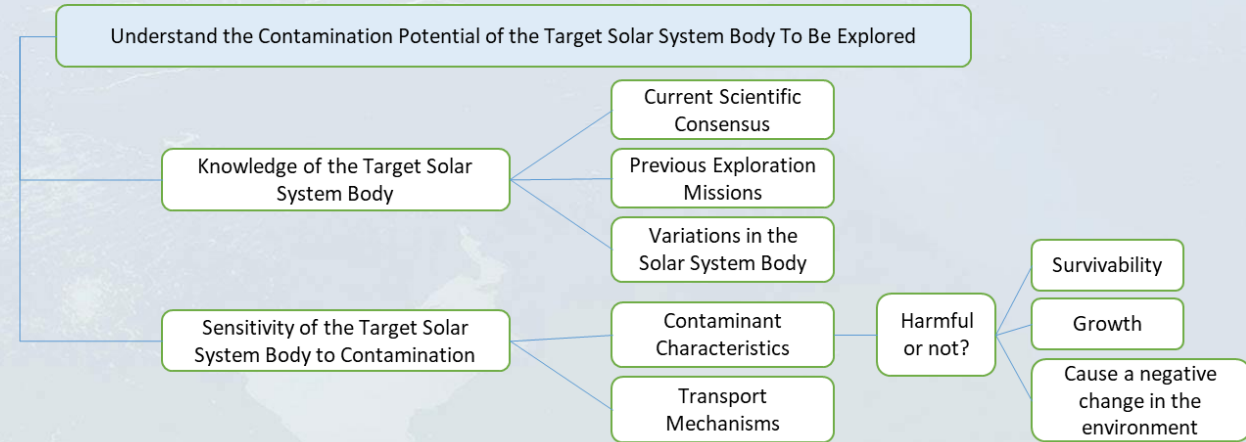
Understand the Contamination Potential of the Target Solar System Body To Be Explored

Knowledge of the Target Solar System Body

Current Scientific Consensus

Previous Exploration Missions

Variations in the Solar System Body

Sensitivity of the Target Solar System Body to Contamination

Contaminant Characteristics

Transport Mechanisms

Harmful or not?

Survivability

Growth

Cause a negative change in the environment